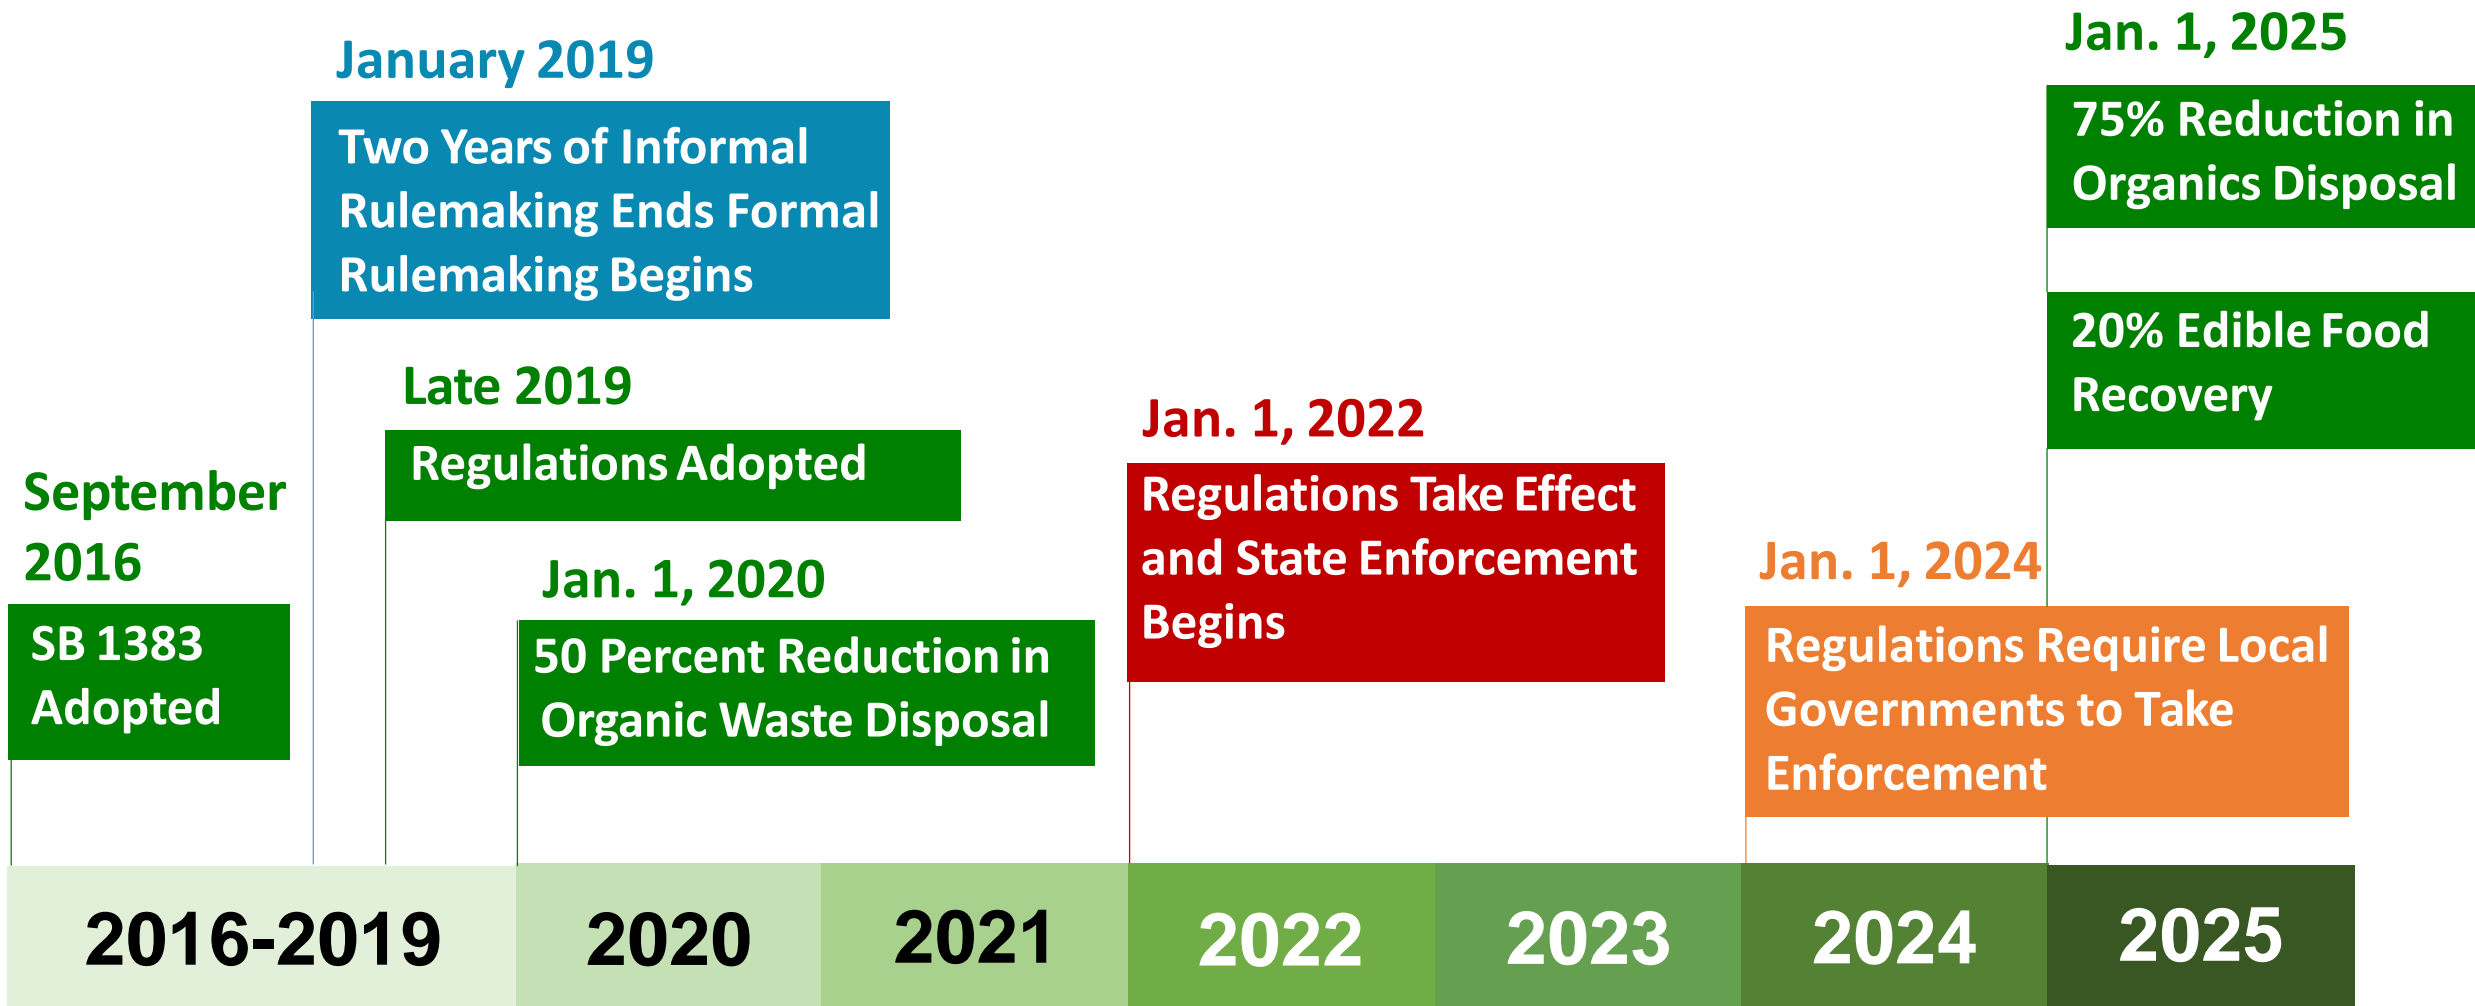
September 2016

SB 1383 Adopted

January 2019

Two Years of Informal Rulemaking Ends Formal Rulemaking Begins

Late 2019

Regulations Adopted

Jan. 1, 2020

50 Percent Reduction in Organic Waste Disposal

Jan. 1, 2022

Regulations Take Effect and State Enforcement Begins

Jan. 1, 2024

Regulations Require Local Governments to Take Enforcement

Jan. 1, 2025

75% Reduction in Organics Disposal

20% Edible Food Recovery

2016-2019

2020

2021

2022

2023

2024

2025